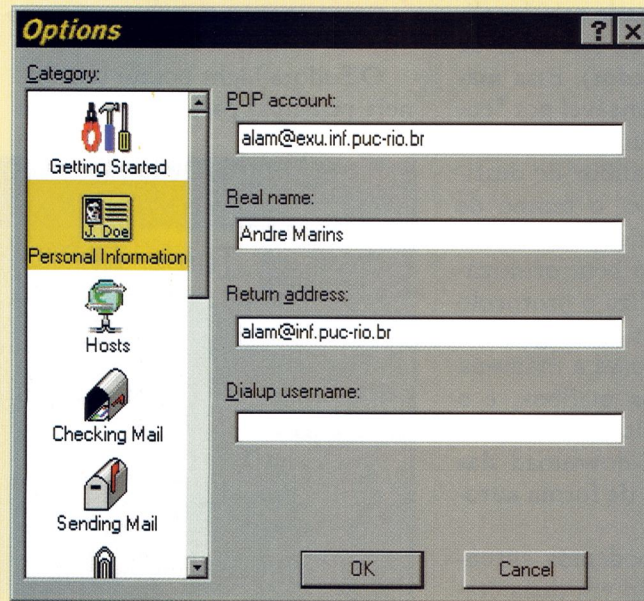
Options

?

Category:

Getting Started

J. Doe

Personal Information

Hosts

Checking Mail

Sending Mail

POP account:

alam@exu.inf.puc-rio.br

Real name:

Andre Marins

Return address:

alam@inf.puc-rio.br

Dialup username:

OK

Cancel